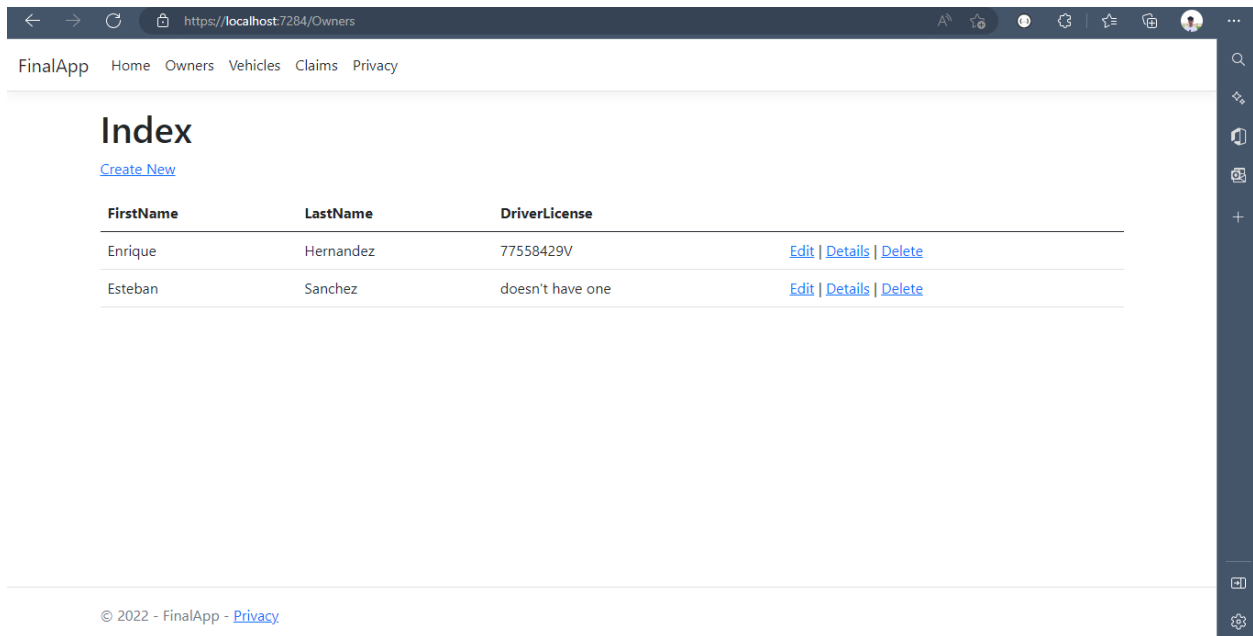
https://localhost:7284/Owners

FinalApp Home Owners Vehicles Claims Privacy

Index

Create New

| FirstName | LastName | DriverLicense | |
|---|---|---|---|
| Enrique | Hernandez | 77558429V | Edit \| Details \| Delete |
| Esteban | Sanchez | doesn't have one | Edit \| Details \| Delete |

© 2022 - FinalApp - Privacy